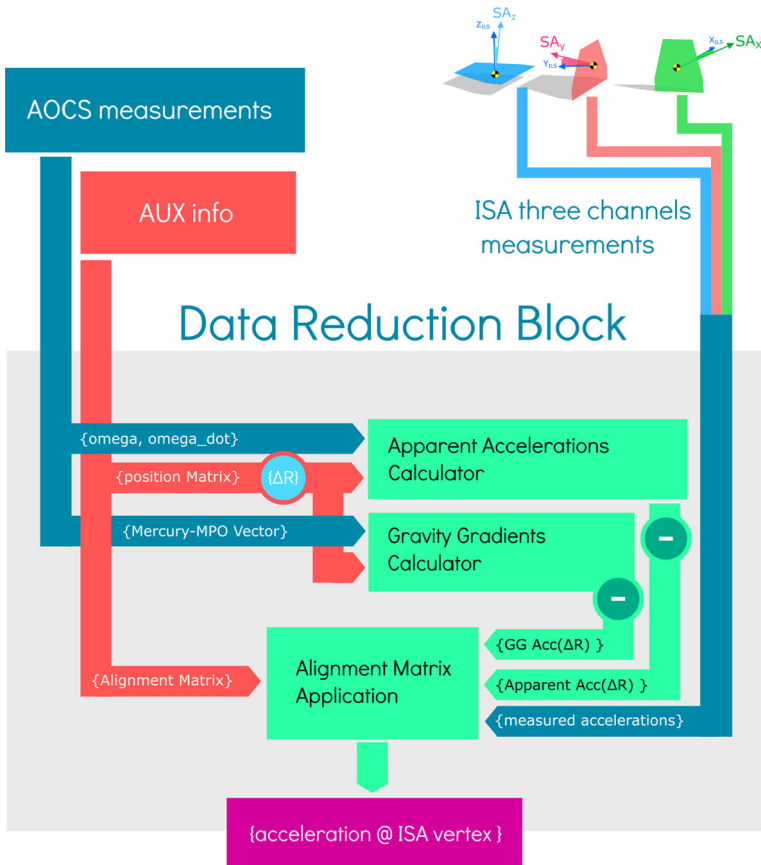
$SA_z$
$z_{ILS}$
$SA_y$
$y_{ILS}$
$x_{ILS}$
$SA_x$

AOCS measurements

AUX info

ISA three channels measurements

Data Reduction Block

{omega, omega_dot}

Apparent Accelerations Calculator

{position Matrix}

{ΔR}

{Mercury-MPO Vector}

Gravity Gradients Calculator

−

−

{GG Acc(ΔR) }

{Alignment Matrix}

Alignment Matrix Application

{Apparent Acc(ΔR) }

{measured accelerations}

{acceleration @ ISA vertex }